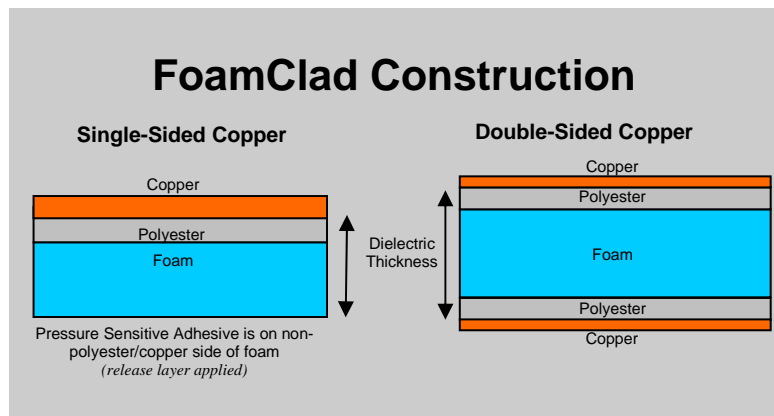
FoamClad Construction

Single-Sided Copper

Copper

Polyester

Foam

Pressure Sensitive Adhesive is on non-polyester/copper side of foam
(release layer applied)

Dielectric Thickness

Double-Sided Copper

Copper

Polyester

Foam

Polyester

Copper